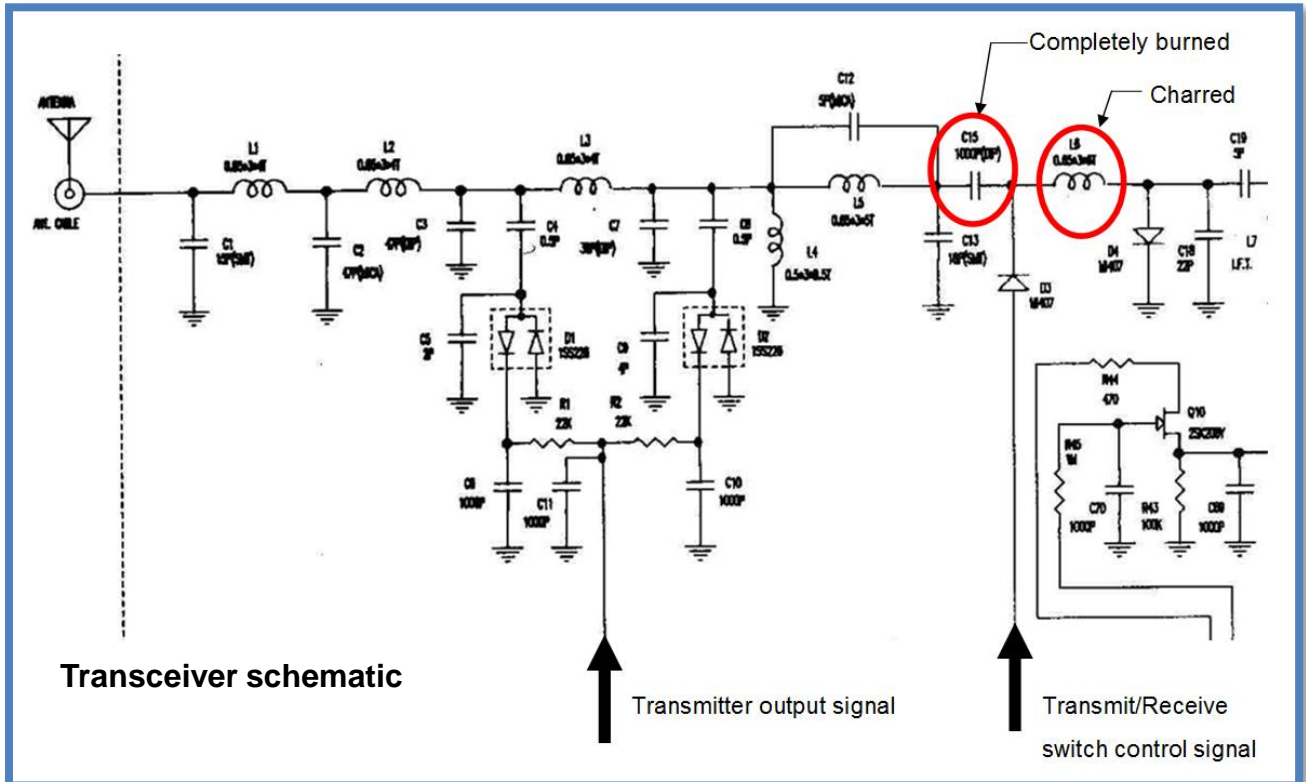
Completely burned

Charred

ANTENNA

ANT. CABLE

L1 0.65x3x6T

L2 0.65x3x6T

L3 0.65x3x6T

C12 5P(MICA)

C15 1000P(DIP)

L6 0.65x3x6T

C19 5P

C1 15P(SMD)

C2 47P(MICA)

C3 47P(DIP)

C4 0.5P

C7 39P(DIP)

C8 0.5P

L5 0.65x3x5T

L4 0.5x3x8.5T

C13 18P(SMD)

D4 1N4107

C18 22P

L7 I.F.T.

D3 1N4107

C5 3P

D1 1SS226

C9 4P

D2 1SS226

R1 22K

R2 22K

R44 470

Q10 2SK208Y

R45 1M

C6 1000P

C11 1000P

C10 1000P

C70 1000P

R43 100K

C69 1000P

Transceiver schematic

Transmitter output signal

Transmit/Receive switch control signal